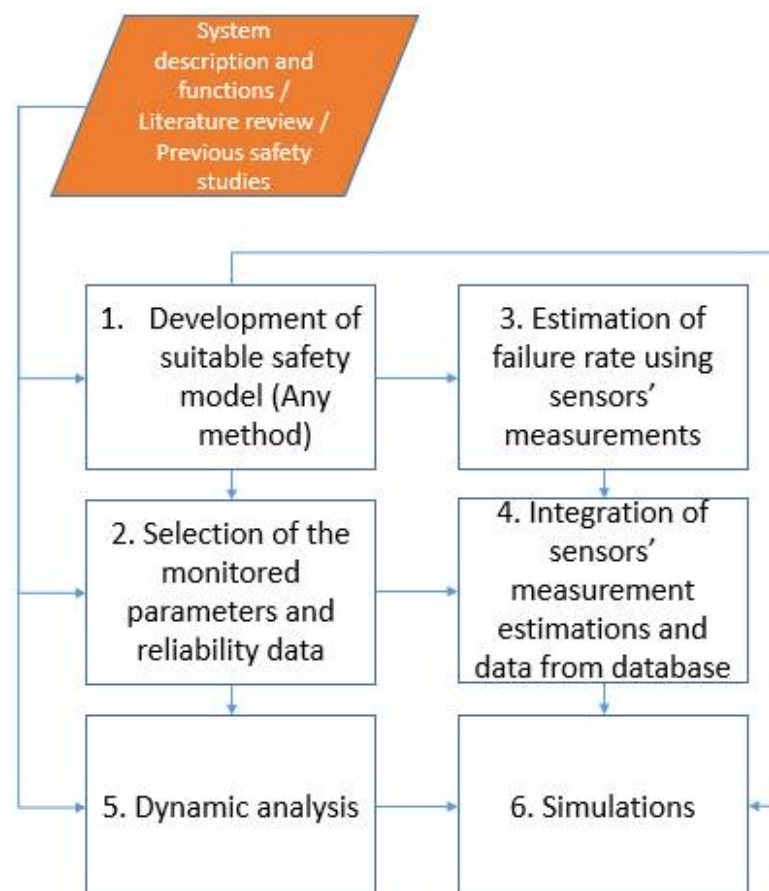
System description and functions / Literature review / Previous safety studies

1. Development of suitable safety model (Any method)

3. Estimation of failure rate using sensors' measurements

2. Selection of the monitored parameters and reliability data

4. Integration of sensors' measurement estimations and data from database

5. Dynamic analysis

6. Simulations